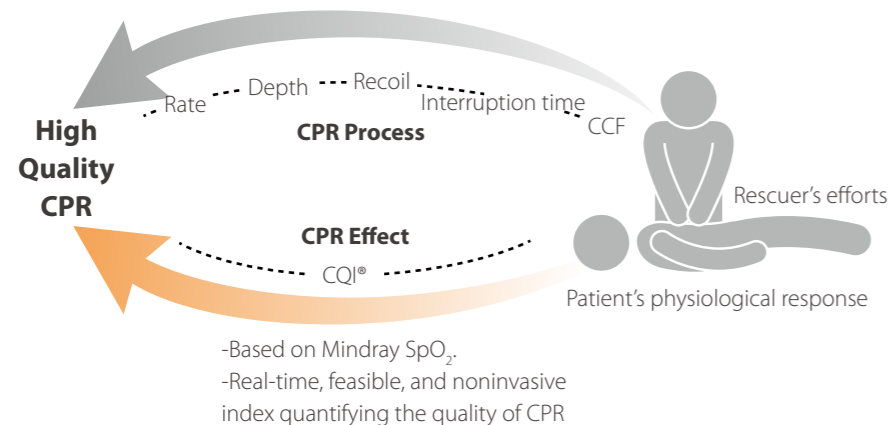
High Quality CPR

Rate
Depth
Recoil
Interruption time
CCF

CPR Process

Rescuer's efforts

CPR Effect

CQI®

Patient's physiological response

-Based on Mindray $SpO_2$.
-Real-time, feasible, and noninvasive index quantifying the quality of CPR